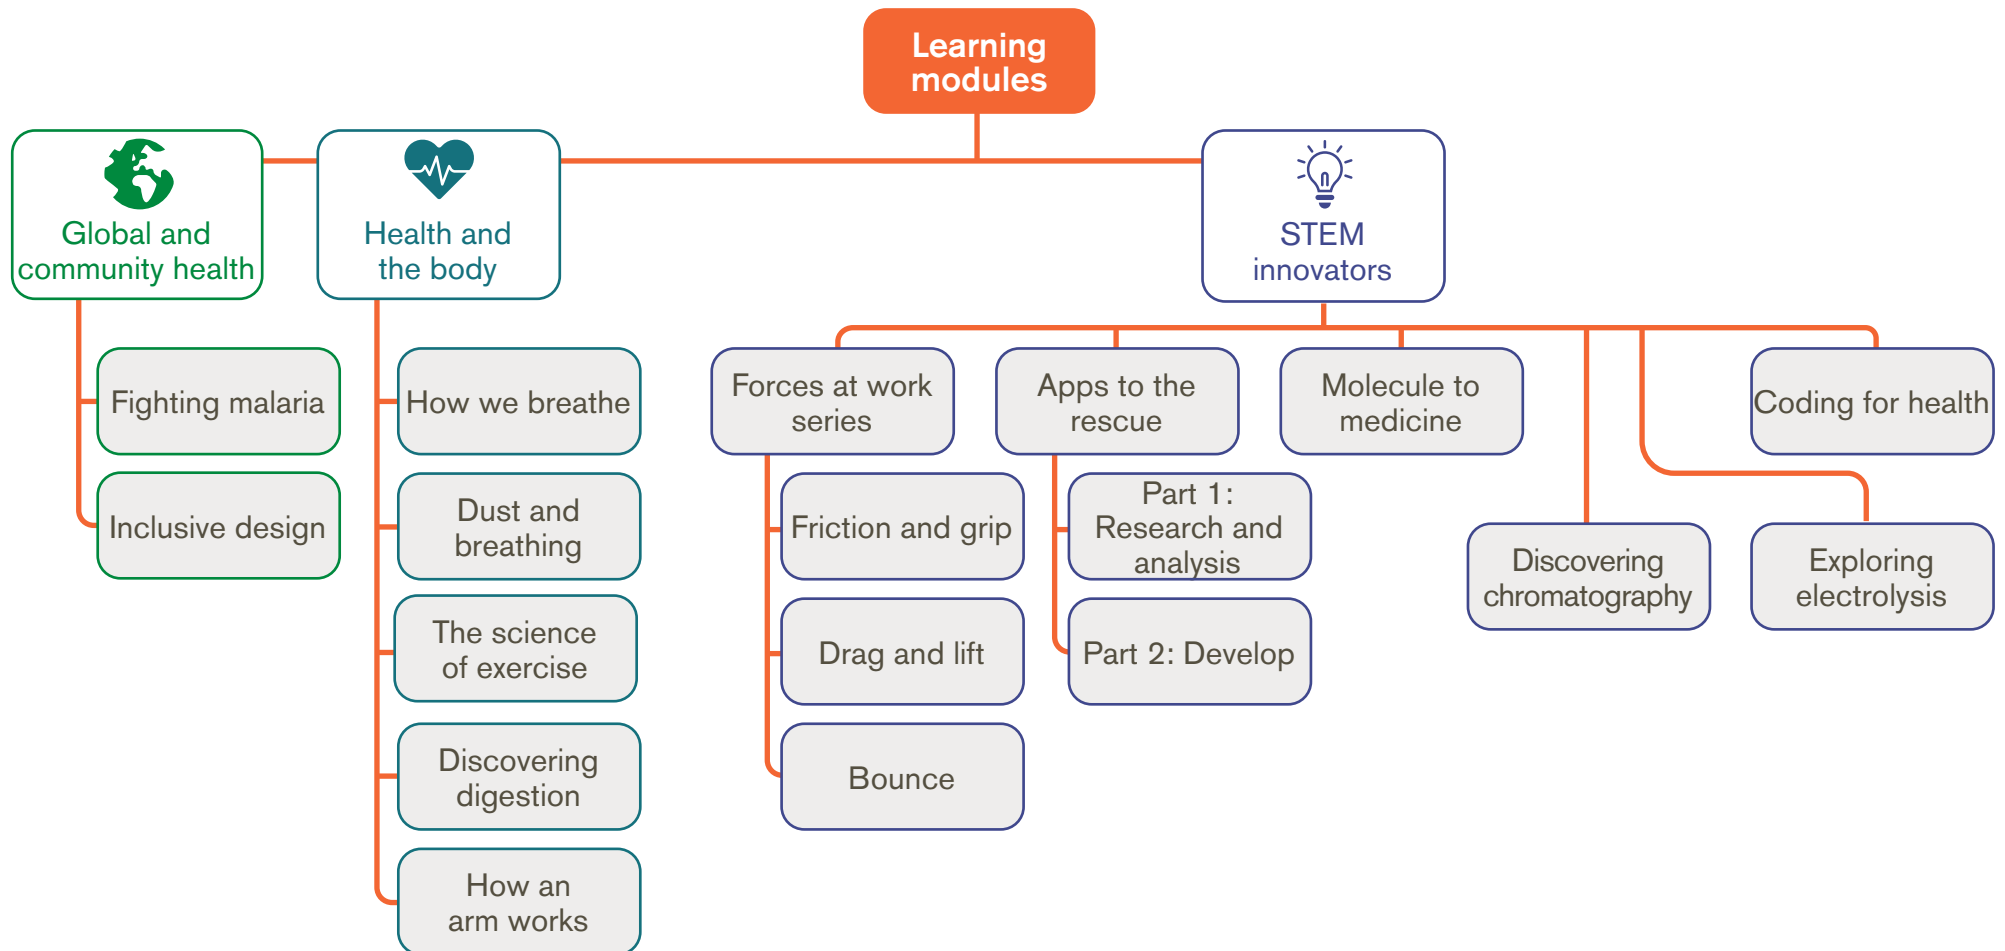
Learning modules

Global and community health

Fighting malaria

Inclusive design

Health and the body

How we breathe

Dust and breathing

The science of exercise

Discovering digestion

How an arm works

STEM innovators

Forces at work series

Friction and grip

Drag and lift

Bounce

Apps to the rescue

Part 1: Research and analysis

Part 2: Develop

Molecule to medicine

Discovering chromatography

Exploring electrolysis

Coding for health